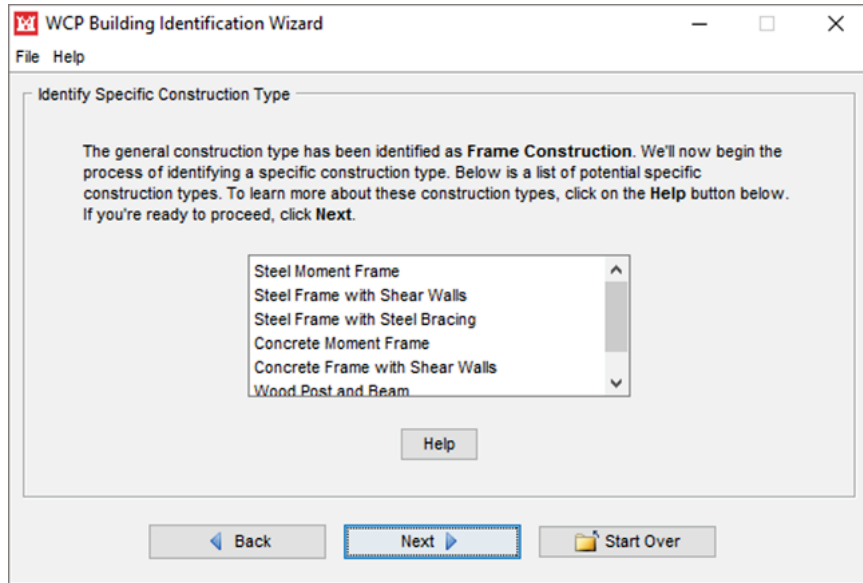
WCP Building Identification Wizard

File Help

Identify Specific Construction Type

The general construction type has been identified as **Frame Construction**. We'll now begin the process of identifying a specific construction type. Below is a list of potential specific construction types. To learn more about these construction types, click on the **Help** button below. If you're ready to proceed, click **Next**.

Steel Moment Frame
Steel Frame with Shear Walls
Steel Frame with Steel Bracing
Concrete Moment Frame
Concrete Frame with Shear Walls
Wood Post and Beam

Help

Back
Next
Start Over